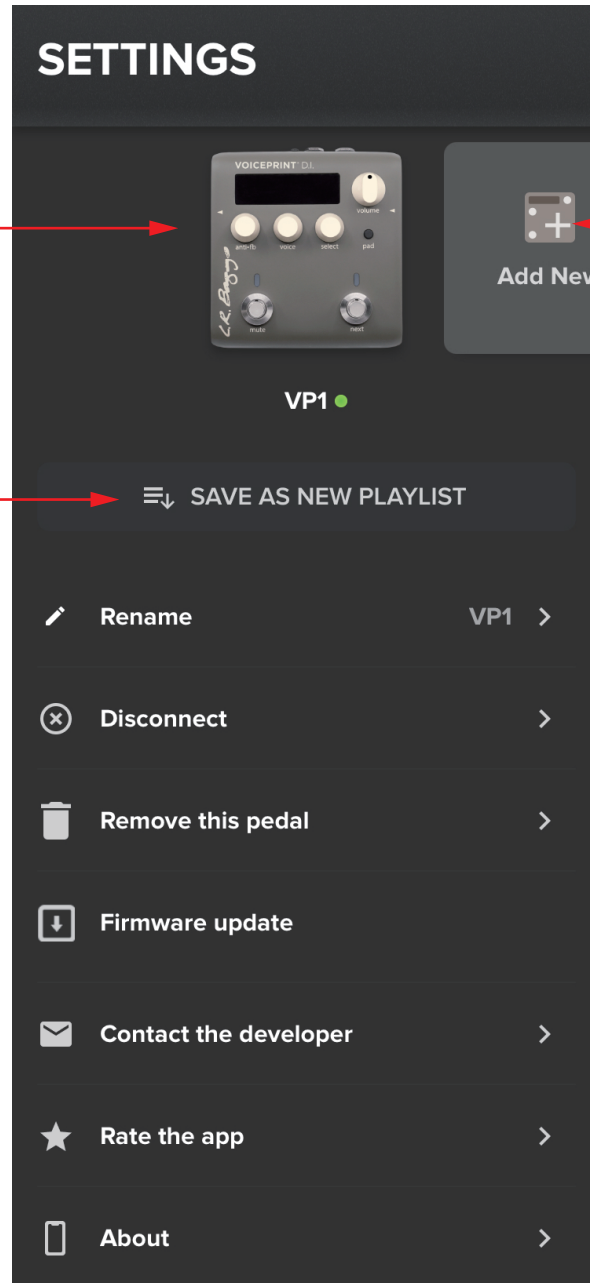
SETTINGS

VOICEPRINT D.I.

volume

anti-fb voicir select pad

L.R. Baggs

mute next

Add Nev

VP1

SAVE AS NEW PLAYLIST

Rename VP1

Disconnect

Remove this pedal

Firmware update

Contact the developer

Rate the app

About